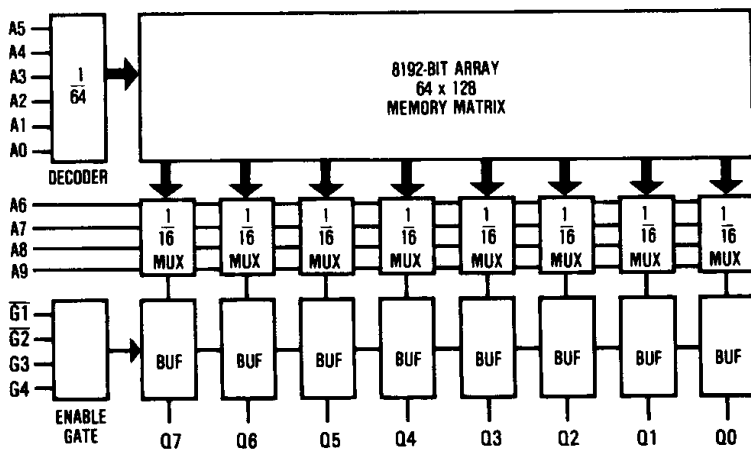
A5
A4
A3
A2
A1
A0

$\frac{1}{64}$

DECODER

8192-BIT ARRAY
64 x 128
MEMORY MATRIX

A6
A7
A8
A9

$\frac{1}{16}$ MUX
$\frac{1}{16}$ MUX
$\frac{1}{16}$ MUX
$\frac{1}{16}$ MUX
$\frac{1}{16}$ MUX
$\frac{1}{16}$ MUX
$\frac{1}{16}$ MUX
$\frac{1}{16}$ MUX

$\overline{G1}$
$\overline{G2}$
G3
G4

ENABLE GATE

BUF
BUF
BUF
BUF
BUF
BUF
BUF
BUF

Q7
Q6
Q5
Q4
Q3
Q2
Q1
Q0